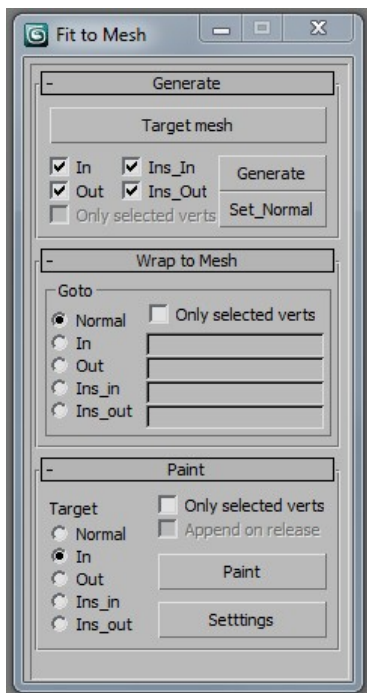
Fit to Mesh

- Generate

Target mesh

In
Ins_In
Out
Ins_Out
Generate
Only selected verts
Set_Normal

- Wrap to Mesh

Goto
Normal
Only selected verts
In
Out
Ins_in
Ins_out

- Paint

Target
Only selected verts
Normal
Append on release
In
Out
Paint
Ins_in
Ins_out
Setttings